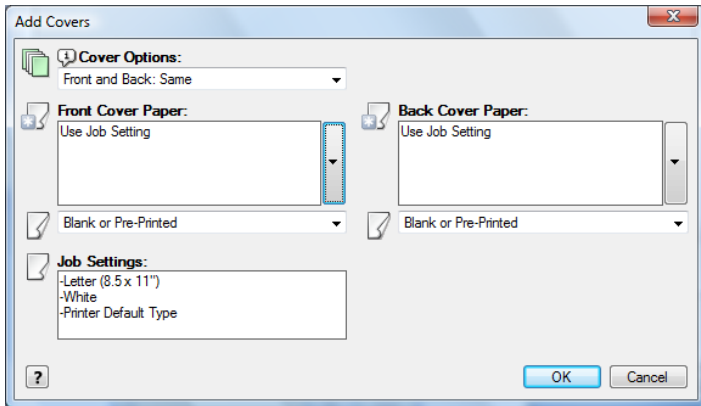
Add Covers

Cover Options:
Front and Back: Same

Front Cover Paper:
Use Job Setting

Back Cover Paper:
Use Job Setting

Blank or Pre-Printed

Blank or Pre-Printed

Job Settings:
-Letter (8.5 x 11")
-White
-Printer Default Type

?

OK

Cancel